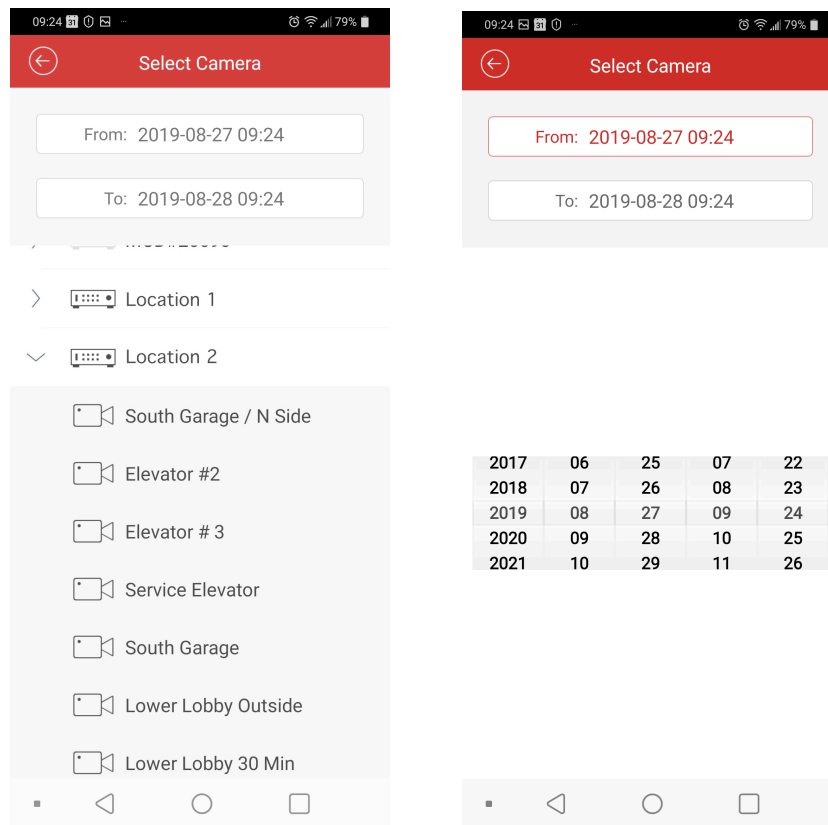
09:24 31 ··· 79%

Select Camera

From: 2019-08-27 09:24

To: 2019-08-28 09:24

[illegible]

Location 1

Location 2

South Garage / N Side

Elevator #2

Elevator # 3

Service Elevator

South Garage

Lower Lobby Outside

Lower Lobby 30 Min

09:24 31 79%

Select Camera

From: 2019-08-27 09:24

To: 2019-08-28 09:24

| | | | | |
|---|---|---|---|---|
| 2017 | 06 | 25 | 07 | 22 |
| 2018 | 07 | 26 | 08 | 23 |
| 2019 | 08 | 27 | 09 | 24 |
| 2020 | 09 | 28 | 10 | 25 |
| 2021 | 10 | 29 | 11 | 26 |